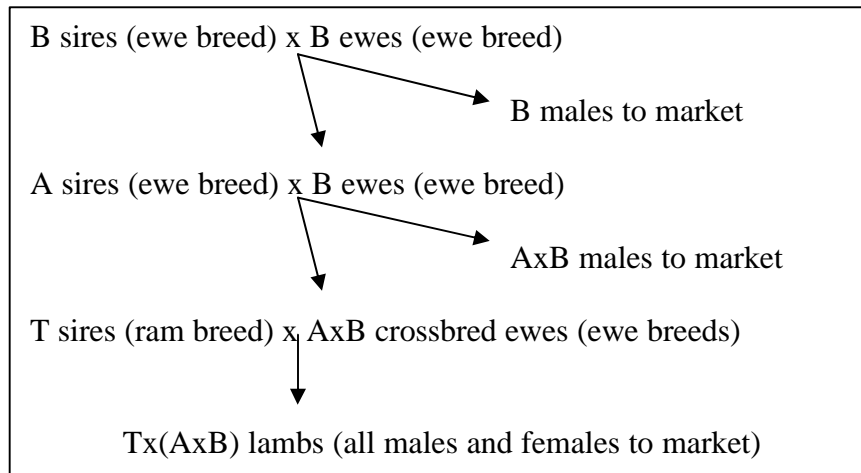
B sires (ewe breed) x B ewes (ewe breed)

B males to market

A sires (ewe breed) x B ewes (ewe breed)

AxB males to market

T sires (ram breed) x AxB crossbred ewes (ewe breeds)

Tx(AxB) lambs (all males and females to market)